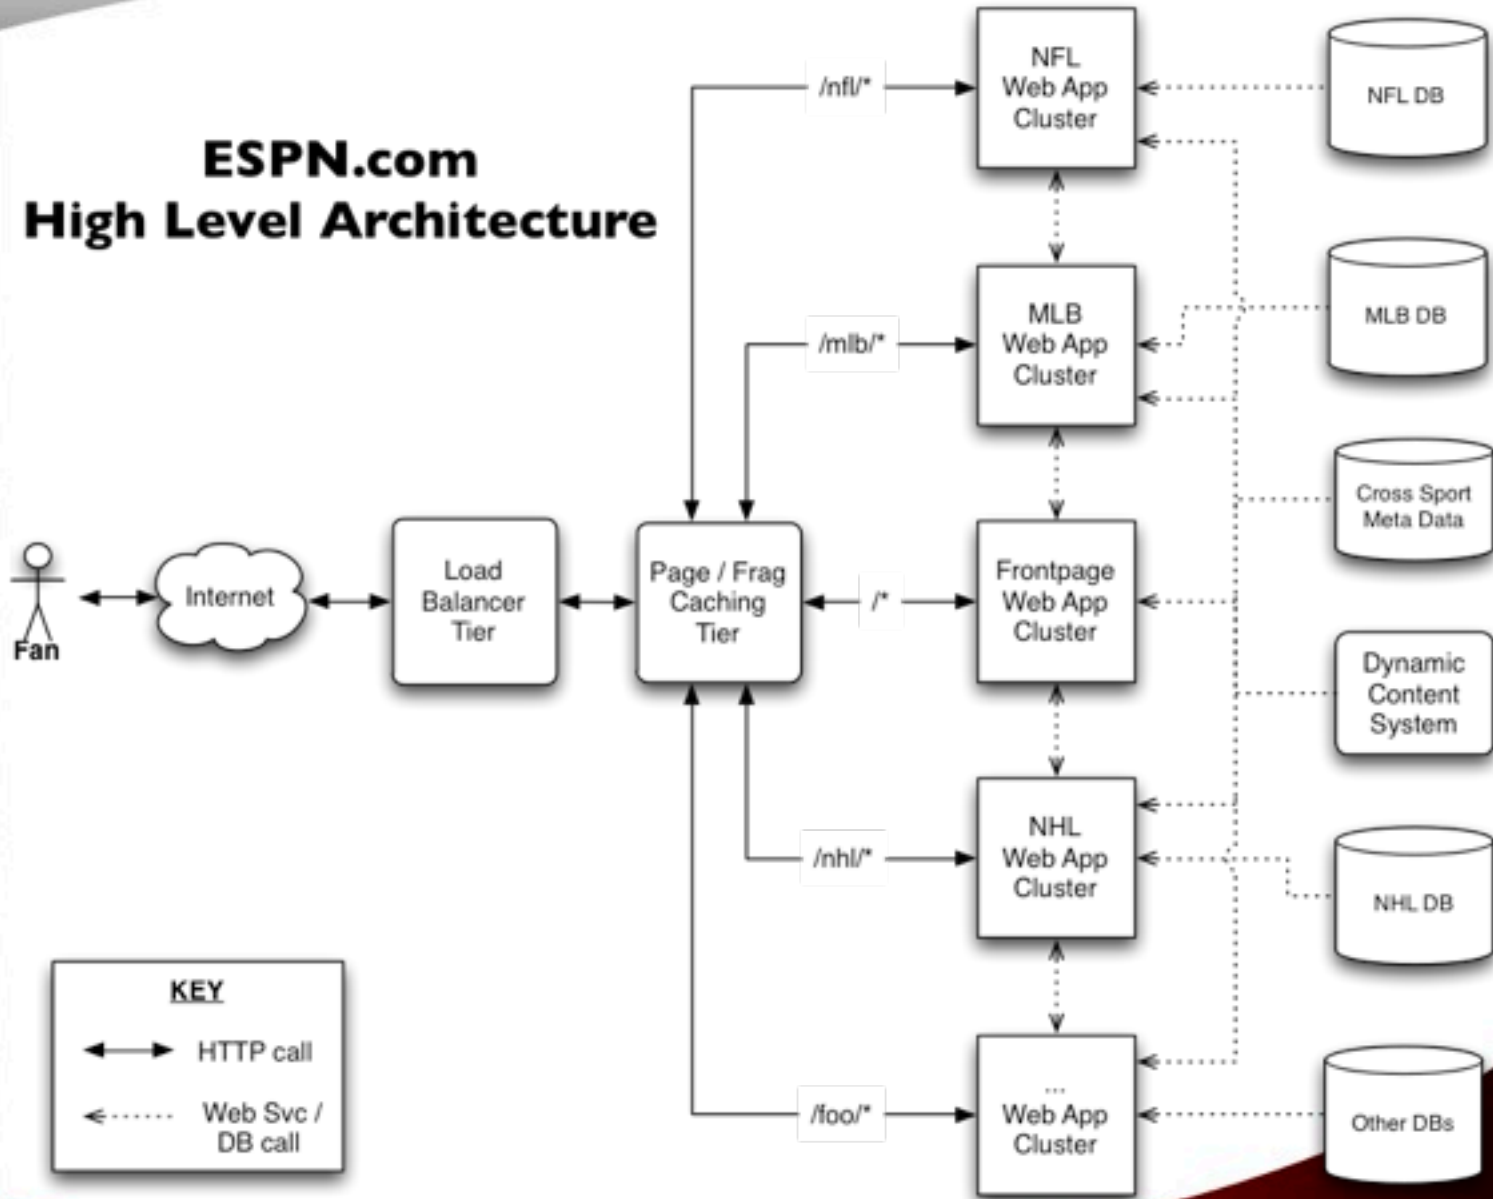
ESPN.com
High Level Architecture

Fan

Internet

Load Balancer Tier

Page / Frag Caching Tier

/nfl/*

/mlb/*

/*

/nhl/*

/foo/*

NFL Web App Cluster

MLB Web App Cluster

Frontpage Web App Cluster

NHL Web App Cluster

... Web App Cluster

NFL DB

MLB DB

Cross Sport Meta Data

Dynamic Content System

NHL DB

Other DBs

KEY

HTTP call

Web Svc / DB call